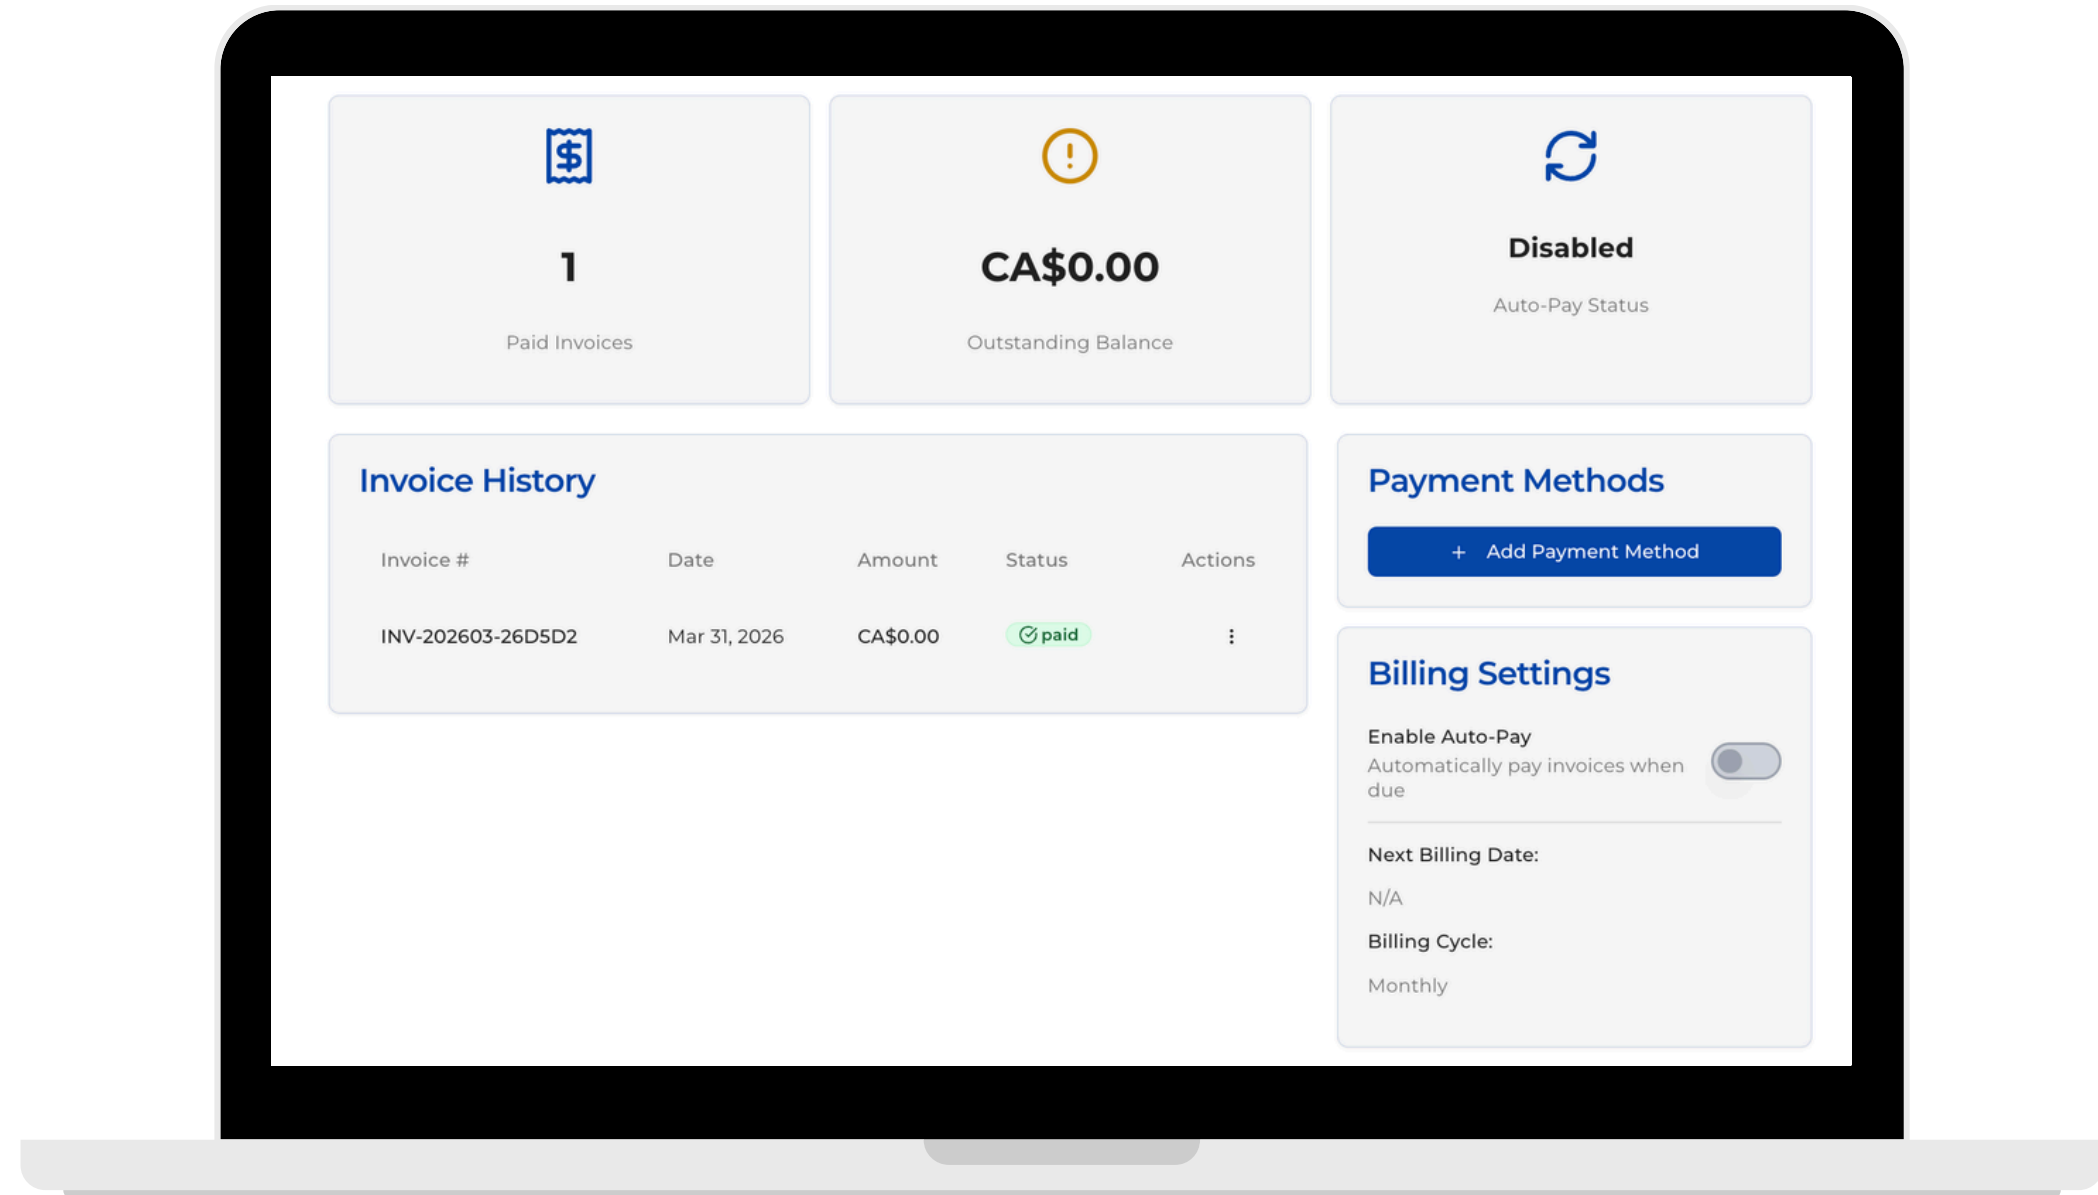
1

Paid Invoices

CA$0.00

Outstanding Balance

Disabled

Auto-Pay Status

Invoice History

| Invoice # | Date | Amount | Status | Actions |
|---|---|---|---|---|
| INV-202603-26D5D2 | Mar 31, 2026 | CA$0.00 | paid | ⋮ |

Payment Methods

+ Add Payment Method

Billing Settings

Enable Auto-Pay
Automatically pay invoices when due

Next Billing Date:

N/A

Billing Cycle:

Monthly